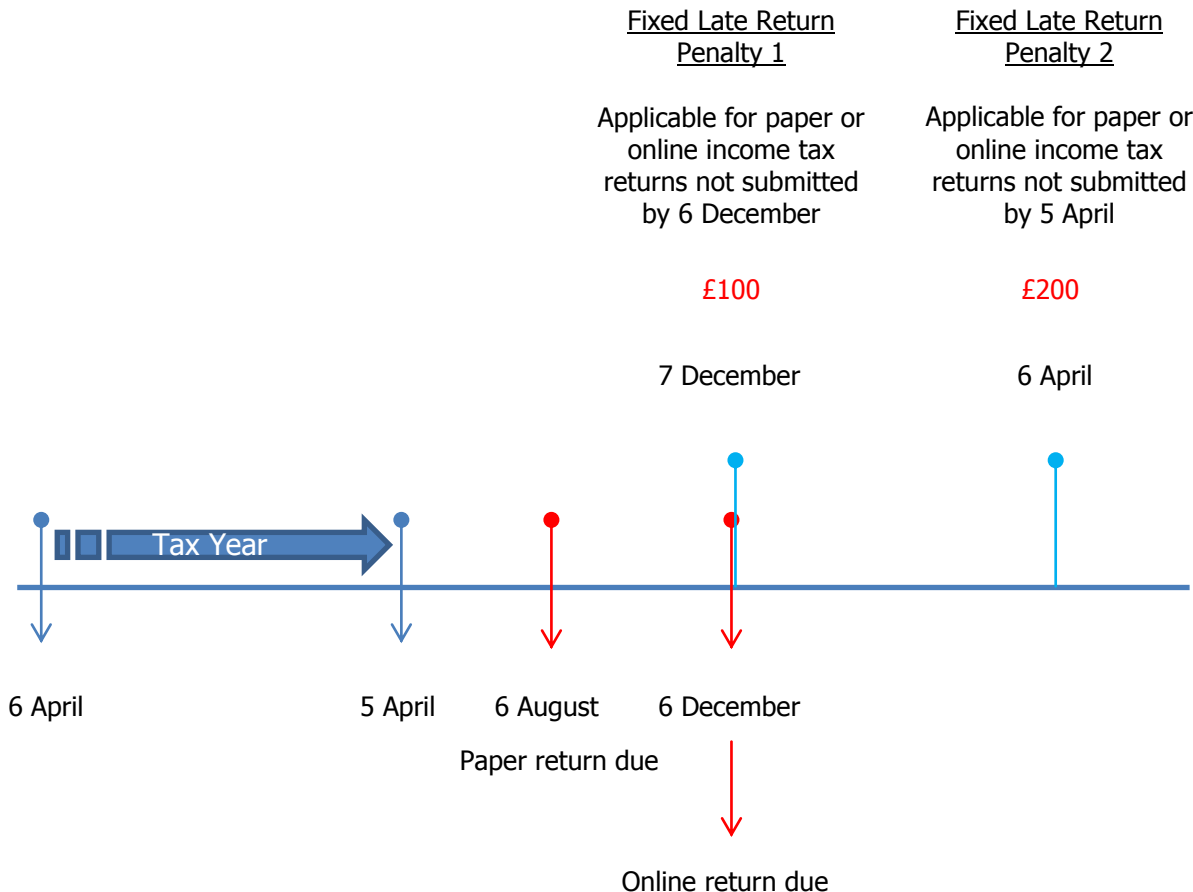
Fixed Late Return Penalty 1

Applicable for paper or online income tax returns not submitted by 6 December

£100

7 December

Fixed Late Return Penalty 2

Applicable for paper or online income tax returns not submitted by 5 April

£200

6 April

Tax Year

6 April

5 April

6 August

6 December

Paper return due

Online return due